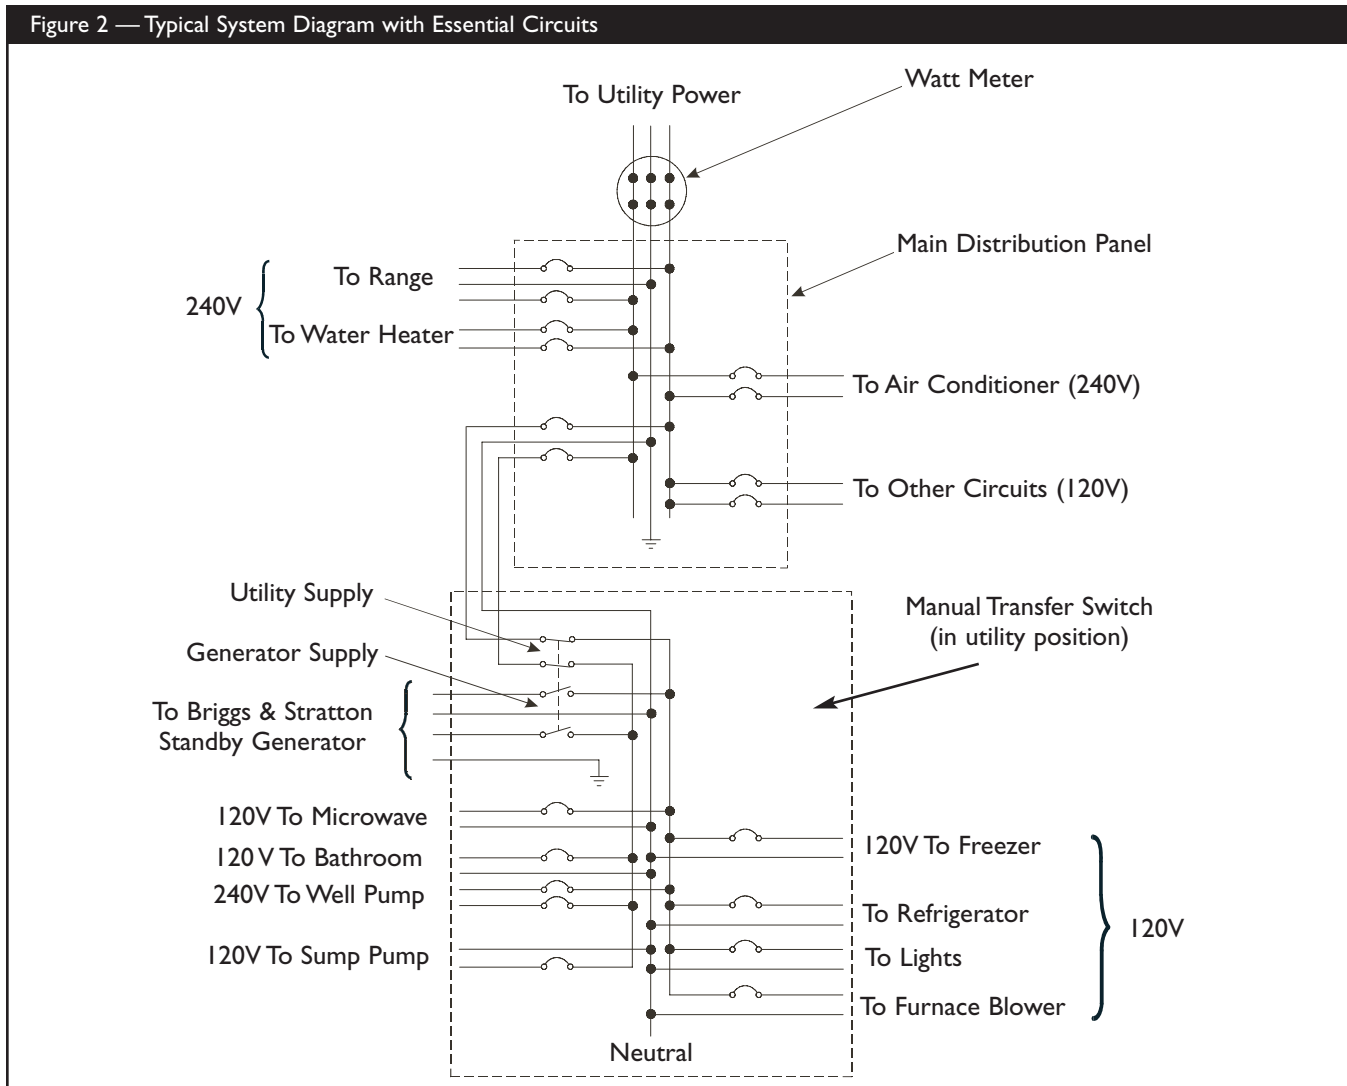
Figure 2 — Typical System Diagram with Essential Circuits

To Utility Power

Watt Meter

Main Distribution Panel

240V

To Range

To Water Heater

To Air Conditioner (240V)

To Other Circuits (120V)

Utility Supply

Generator Supply

Manual Transfer Switch (in utility position)

To Briggs & Stratton Standby Generator

120V To Microwave

120 V To Bathroom

240V To Well Pump

120V To Sump Pump

120V To Freezer

To Refrigerator

To Lights

To Furnace Blower

120V

Neutral